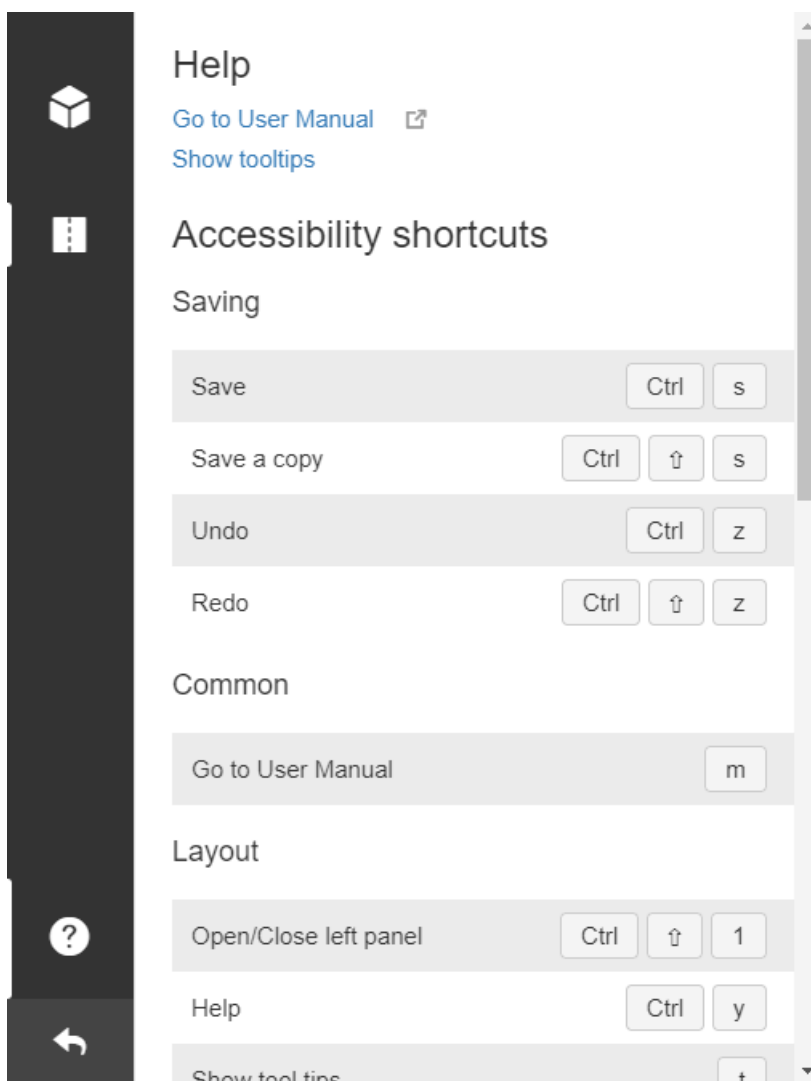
Help

Go to User Manual

Show tooltips

Accessibility shortcuts

Saving

| | |
|---|---|
| Save | Ctrl s |
| Save a copy | Ctrl ⇧ s |
| Undo | Ctrl z |
| Redo | Ctrl ⇧ z |

Common

| | |
|---|---|
| Go to User Manual | m |

Layout

| | |
|---|---|
| Open/Close left panel | Ctrl ⇧ 1 |
| Help | Ctrl y |
| Show tool tips | t |